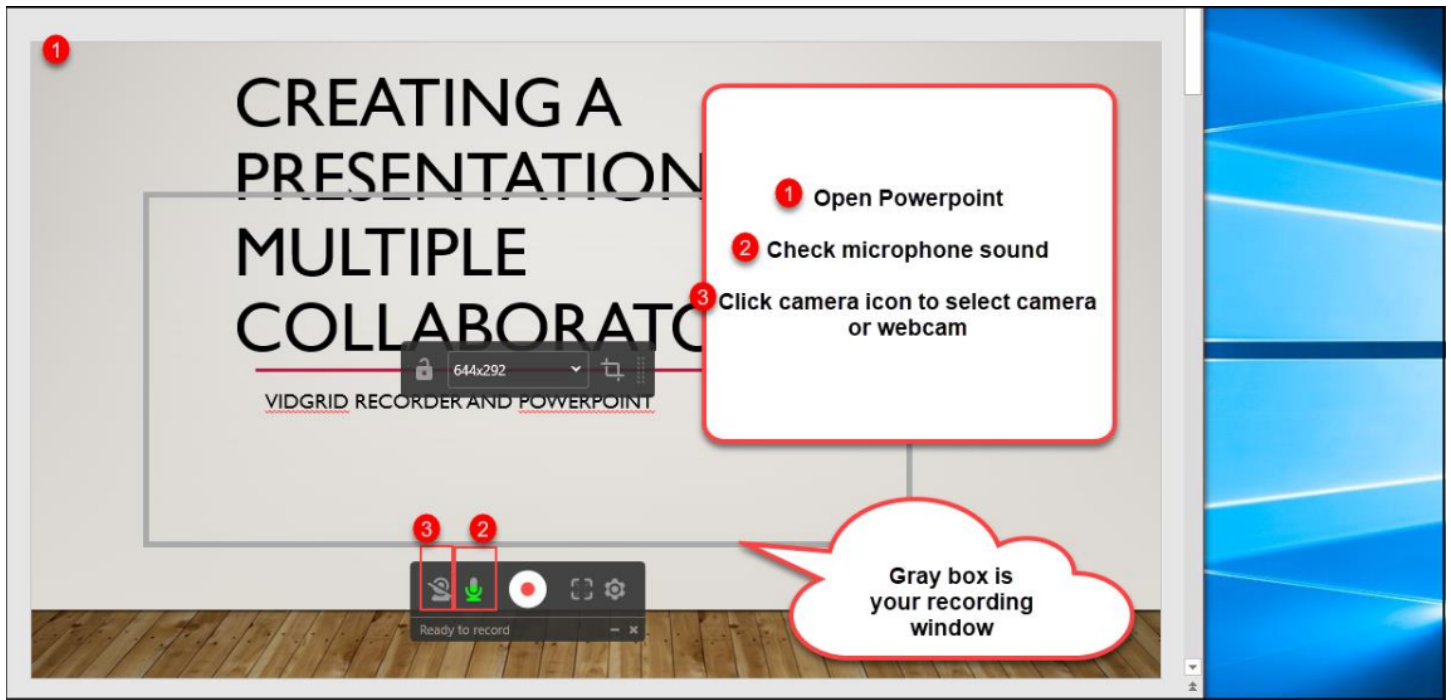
1

CREATING A PRESENTATION MULTIPLE COLLABORATO

644x292

VIDGRID RECORDER AND POWERPOINT

1 Open Powerpoint

2 Check microphone sound

3 Click camera icon to select camera or webcam

3 2

Ready to record

Gray box is your recording window